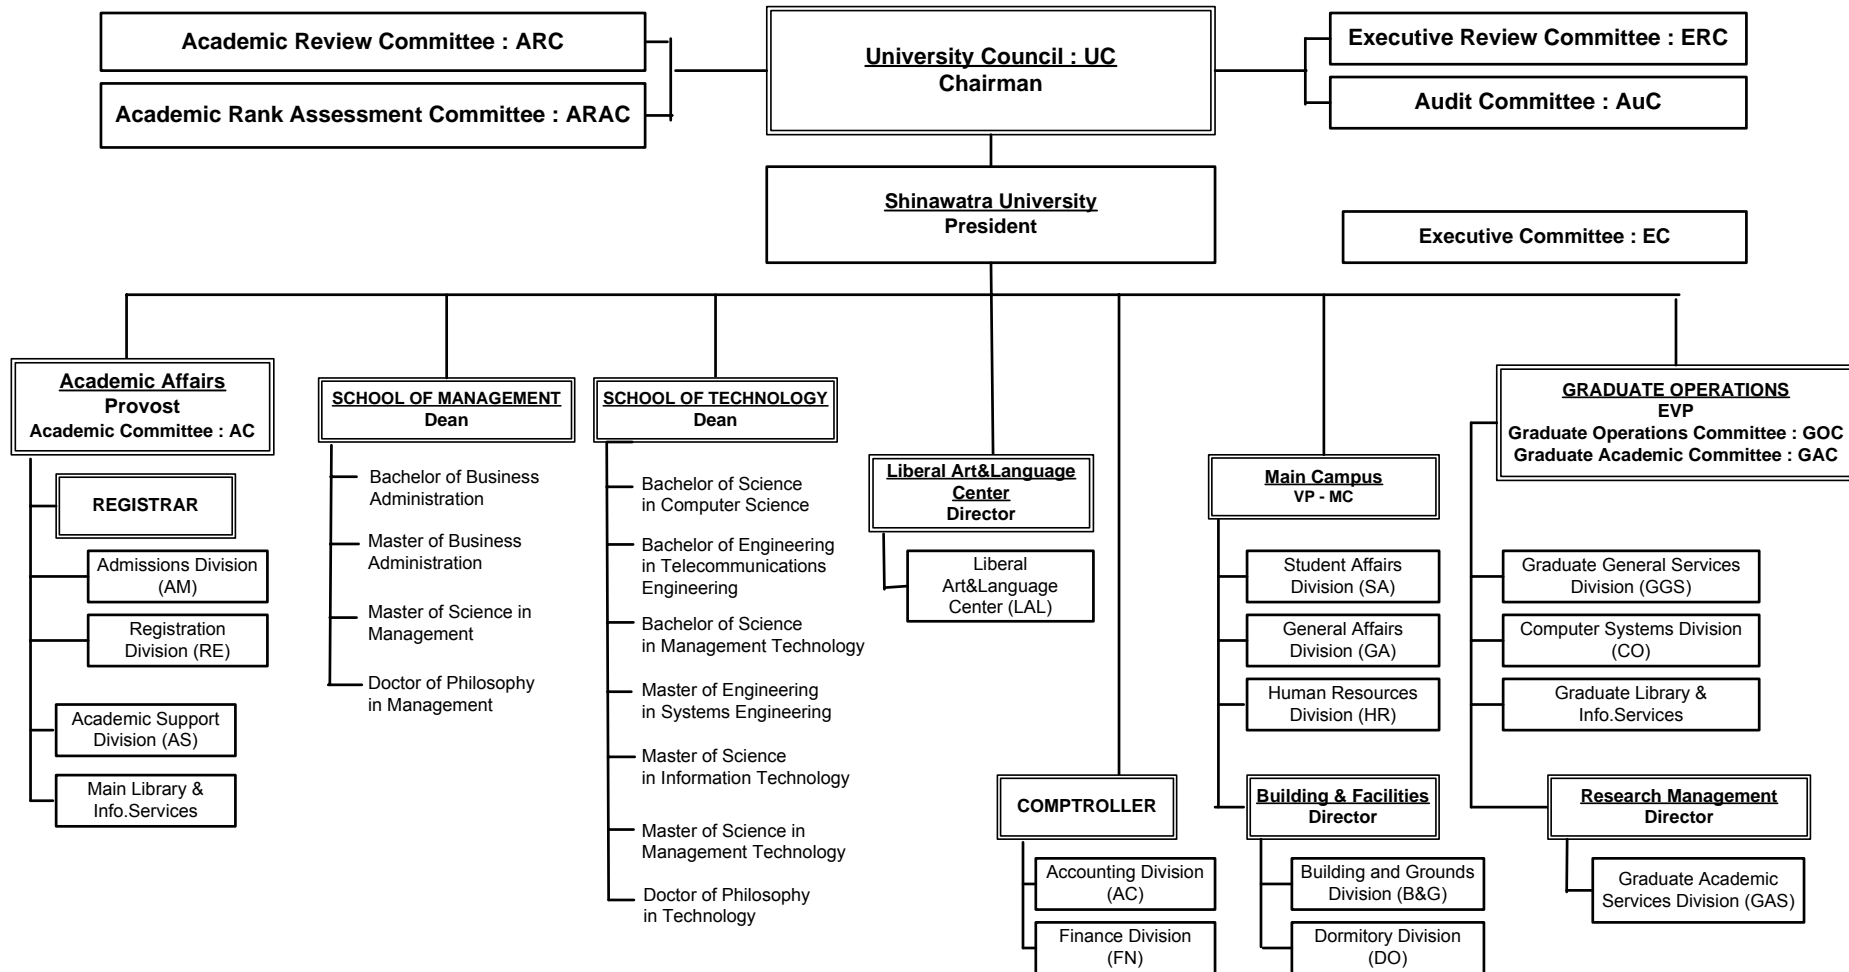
Academic Review Committee : ARC

Academic Rank Assessment Committee : ARAC

University Council : UC
Chairman

Executive Review Committee : ERC

Audit Committee : AuC

Shinawatra University
President

Executive Committee : EC

Academic Affairs
Provost
Academic Committee : AC

REGISTRAR

Admissions Division (AM)

Registration Division (RE)

Academic Support Division (AS)

Main Library & Info.Services

SCHOOL OF MANAGEMENT
Dean

Bachelor of Business Administration

Master of Business Administration

Master of Science in Management

Doctor of Philosophy in Management

SCHOOL OF TECHNOLOGY
Dean

Bachelor of Science in Computer Science

Bachelor of Engineering in Telecommunications Engineering

Bachelor of Science in Management Technology

Master of Engineering in Systems Engineering

Master of Science in Information Technology

Master of Science in Management Technology

Doctor of Philosophy in Technology

Liberal Art&Language Center
Director

Liberal Art&Language Center (LAL)

COMPTROLLER

Accounting Division (AC)

Finance Division (FN)

Main Campus
VP - MC

Student Affairs Division (SA)

General Affairs Division (GA)

Human Resources Division (HR)

Building & Facilities
Director

Building and Grounds Division (B&G)

Dormitory Division (DO)

GRADUATE OPERATIONS
EVP
Graduate Operations Committee : GOC
Graduate Academic Committee : GAC

Graduate General Services Division (GGS)

Computer Systems Division (CO)

Graduate Library & Info.Services

Research Management
Director

Graduate Academic Services Division (GAS)